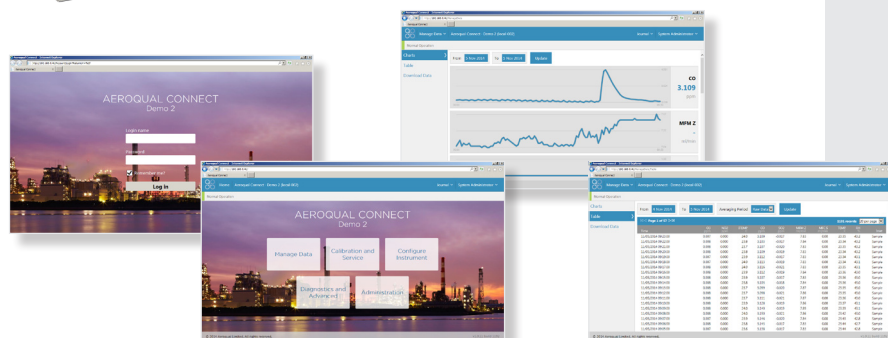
AEROQUAL CONNECT
Demo 2

Login name
Password
Remember me?
Log in

Home Aeroqual Connect - Demo 2 (Instl 903)
Normal Operation

AEROQUAL CONNECT
Demo 2

Manage Data
Calibration and Service
Configure Instrument
Diagnostics and Advanced
Administration

Manage Data Aeroqual Connect - Demo 2 (Instl 903)
System Administrator
Normal Operation
Charts
Table
Download Data
From
To
Update
CO
3.109
MFM Z

Manage Data Aeroqual Connect - Demo 2 (Instl 903)
System Administrator
Normal Operation
Charts
Table
Download Data
From
To
Averaging Period
Update
Page 1 of 57